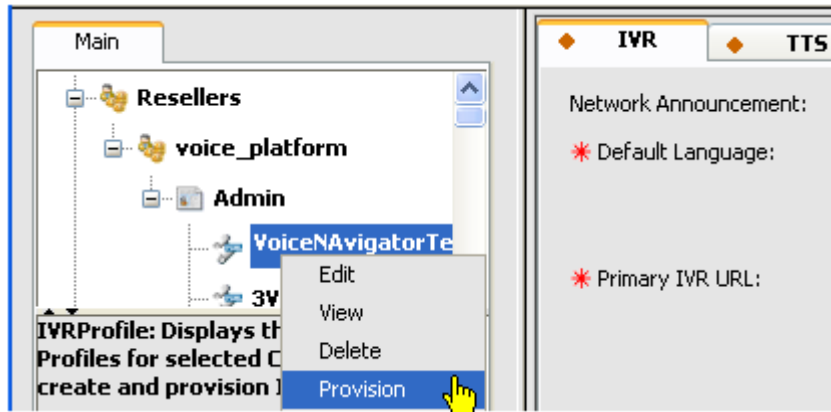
Main

Resellers

voice_platform

Admin

VoiceNAvigatorTe

3V

Edit

View

Delete

Provision

IVRProfile: Displays th
Profiles for selected C
create and provision I

IVR

TTS

Network Announcement:

* Default Language:

* Primary IVR URL: